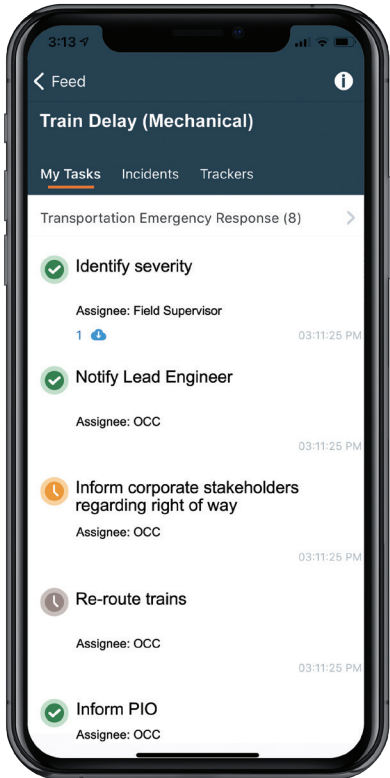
3:13

Feed

Train Delay (Mechanical)

My Tasks Incidents Trackers

Transportation Emergency Response (8)

Identify severity

Assignee: Field Supervisor

1

03:11:25 PM

Notify Lead Engineer

Assignee: OCC

03:11:25 PM

Inform corporate stakeholders regarding right of way

Assignee: OCC

03:11:25 PM

Re-route trains

Assignee: OCC

03:11:25 PM

Inform PIO

Assignee: OCC